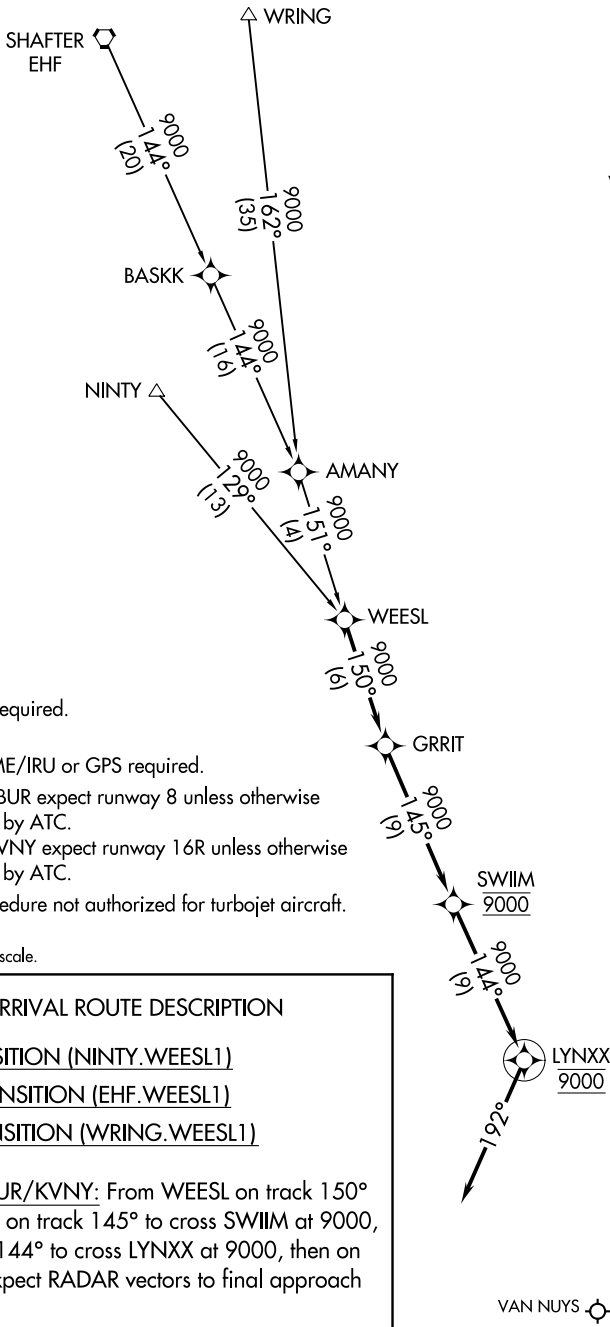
SHAFTER
EHF

WRING

9000
144°
(20)

9000
162°
(35)

BASKK

9000
144°
(16)

NINTY

AMANY

9000
129°
(13)

9000
151°
(4)

WEESL

9000
150°
(6)

GRRIT

9000
145°
(9)

SWIIM
9000

9000
144°
(9)

LYNXX
9000

192°

VAN NUYS

equired.

ME/IRU or GPS required.

BUR expect runway 8 unless otherwise by ATC.

VNY expect runway 16R unless otherwise by ATC.

edure not authorized for turbojet aircraft.

scale.

RRIVAL ROUTE DESCRIPTION

SITION (NINTY.WEESL1)

NSITION (EHF.WEESL1)

SITION (WRING.WEESL1)

UR/KVNY: From WEESL on track 150° on track 145° to cross SWIIM at 9000, 144° to cross LYNXX at 9000, then on xpect RADAR vectors to final approach